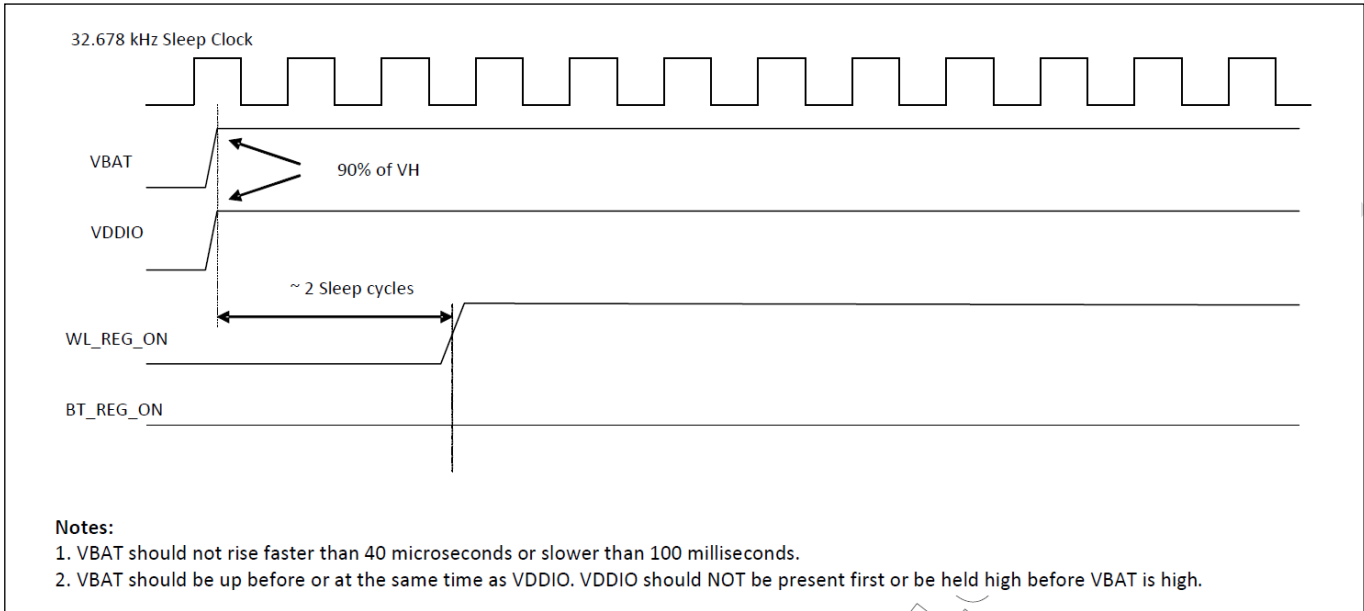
32.678 kHz Sleep Clock

VBAT

90% of VH

VDDIO

~ 2 Sleep cycles

WL_REG_ON

BT_REG_ON

Notes:
1. VBAT should not rise faster than 40 microseconds or slower than 100 milliseconds.
2. VBAT should be up before or at the same time as VDDIO. VDDIO should NOT be present first or be held high before VBAT is high.